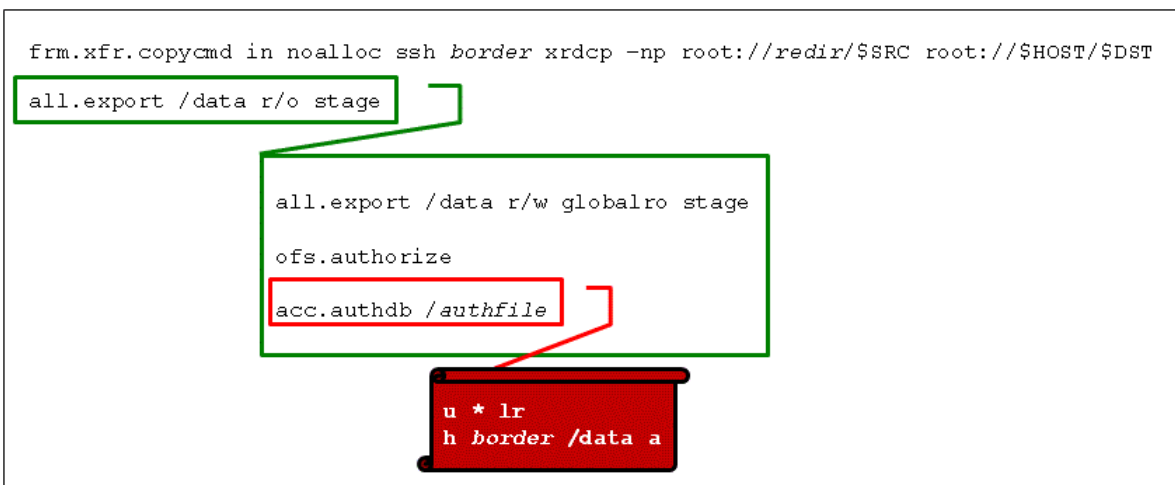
frm.xfr.copycmd in noalloc ssh border xrdcp -np root://redir/$SRC root://$HOST/$DST

all.export /data r/o stage

all.export /data r/w globalro stage

ofs.authorize

acc.authdb /authfile

u * lr
h border /data a